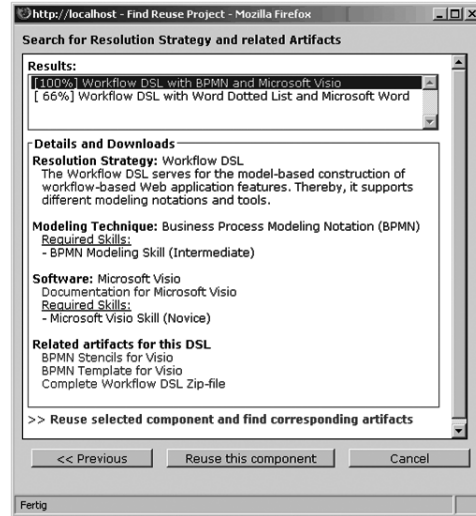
http://localhost - Find Reuse Project - Mozilla Firefox

Search for Resolution Strategy and related Artifacts

Results:

[100%] Workflow DSL with BPMN and Microsoft Visio
[ 66%] Workflow DSL with Word Dotted List and Microsoft Word

Details and Downloads

Resolution Strategy: Workflow DSL
The Workflow DSL serves for the model-based construction of workflow-based Web application features. Thereby, it supports different modeling notations and tools.

Modeling Technique: Business Process Modeling Notation (BPMN)
Required Skills:
- BPMN Modeling Skill (Intermediate)

Software: Microsoft Visio
Documentation for Microsoft Visio
Required Skills:
- Microsoft Visio Skill (Novice)

Related artifacts for this DSL
BPMN Stencils for Visio
BPMN Template for Visio
Complete Workflow DSL Zip-file

>> Reuse selected component and find corresponding artifacts

<< Previous | Reuse this component | Cancel

Fertig